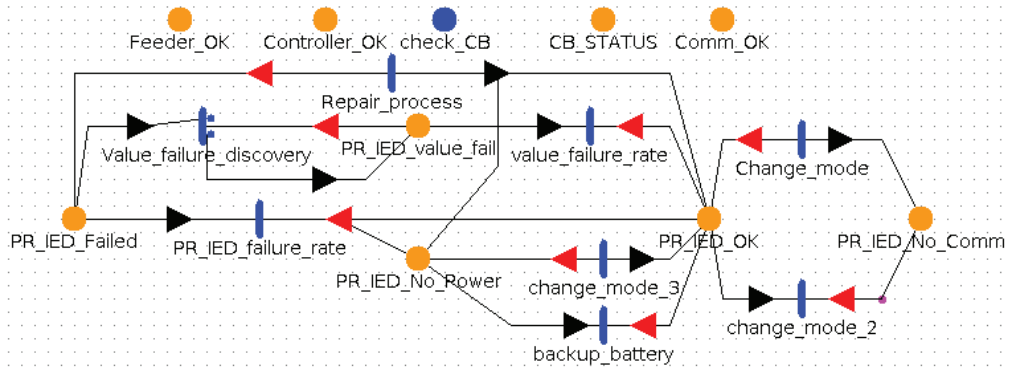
Feeder_OK
Controller_OK
check_CB
CB_STATUS
Comm_OK
Repair_process
Value_failure_discovery
PR_IED_value_fail
value_failure_rate
Change_mode
PR_IED_Failed
PR_IED_failure_rate
PR_IED_OK
PR_IED_No_Comm
PR_IED_No_Power
change_mode_3
change_mode_2
backup_battery